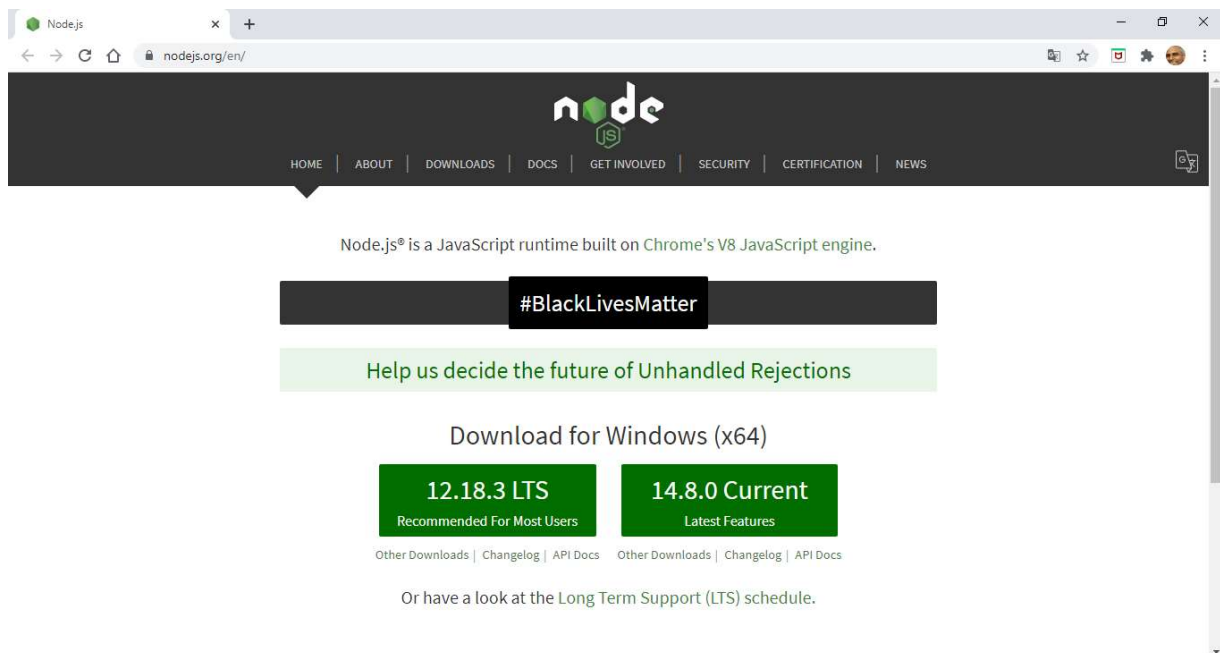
Node.js

nodejs.org/en/

node JS

HOME | ABOUT | DOWNLOADS | DOCS | GET INVOLVED | SECURITY | CERTIFICATION | NEWS

Node.js® is a JavaScript runtime built on Chrome's V8 JavaScript engine.

#BlackLivesMatter

Help us decide the future of Unhandled Rejections

Download for Windows (x64)

12.18.3 LTS
Recommended For Most Users

14.8.0 Current
Latest Features

Other Downloads | Changelog | API Docs

Other Downloads | Changelog | API Docs

Or have a look at the Long Term Support (LTS) schedule.